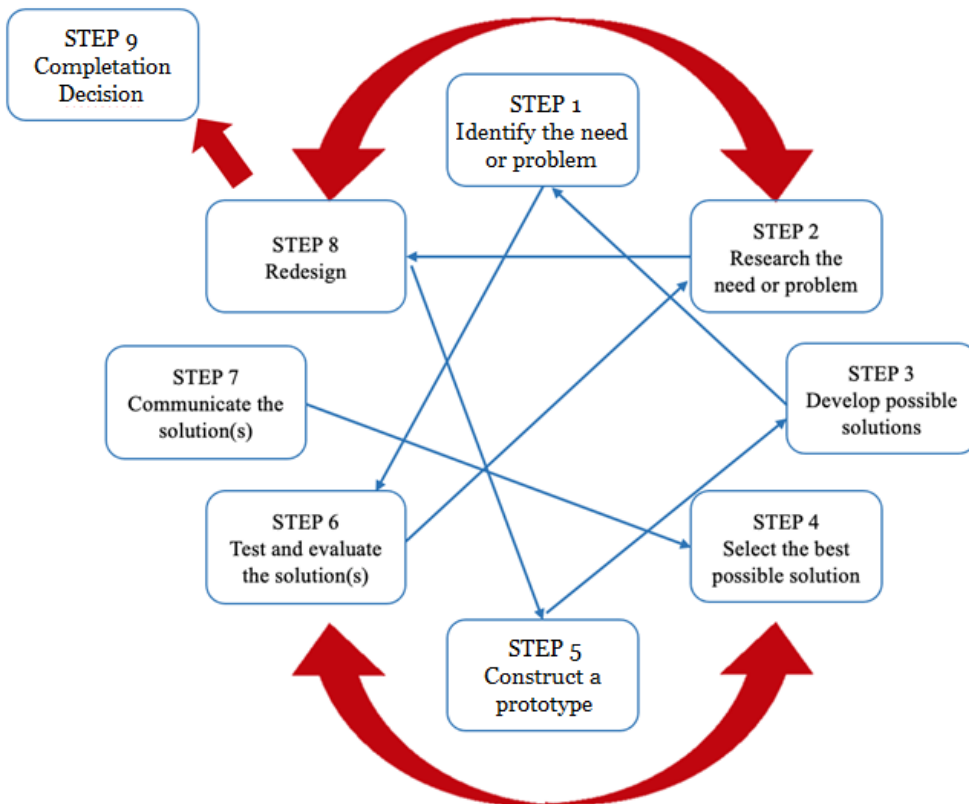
STEP 9
Completation Decision

STEP 1
Identify the need or problem

STEP 8
Redesign

STEP 2
Research the need or problem

STEP 7
Communicate the solution(s)

STEP 3
Develop possible solutions

STEP 6
Test and evaluate the solution(s)

STEP 4
Select the best possible solution

STEP 5
Construct a prototype